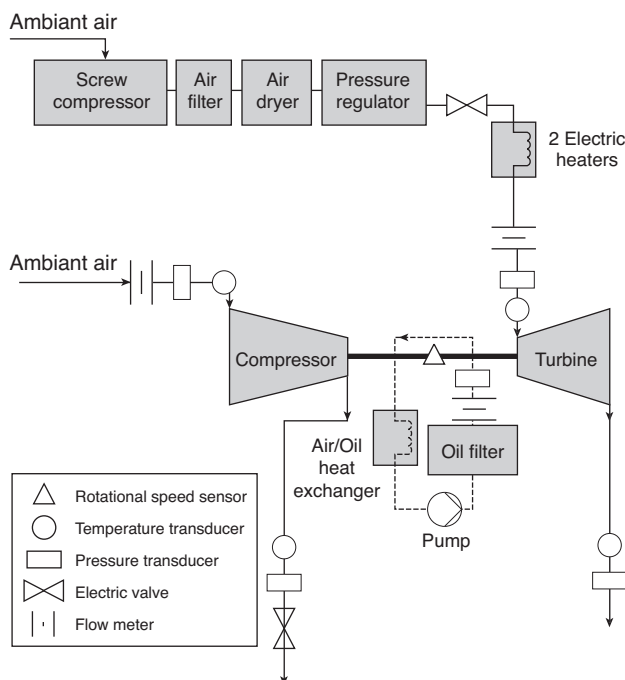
Ambiant air

Screw compressor

Air filter

Air dryer

Pressure regulator

2 Electric heaters

Ambiant air

Compressor

Turbine

Air/Oil heat exchanger

Oil filter

Pump

Rotational speed sensor

Temperature transducer

Pressure transducer

Electric valve

Flow meter